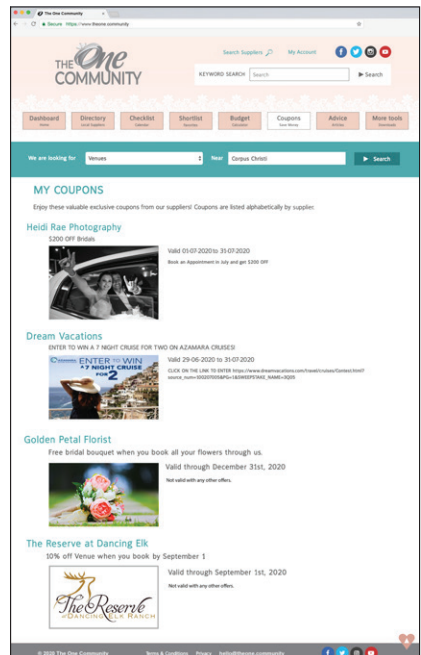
The One Community

Secure https://www.theone.community

THE One COMMUNITY

Search Suppliers

My Account

KEYWORD SEARCH Search

Search

Dashboard Home

Directory Local Suppliers

Checklist Calendar

Shortlist Favorites

Budget Calculator

Coupons Save Money

Advice Articles

More tools Downloads

We are looking for Venues

Near Corpus Christi

Search

MY COUPONS

Enjoy these valuable exclusive coupons from our suppliers! Coupons are listed alphabetically by supplier.

Heidi Rae Photography

$200 OFF Bridals

Valid 01-07-2020 to 31-07-2020

Book an Appointment in July and get $200 OFF

Dream Vacations

ENTER TO WIN A 7 NIGHT CRUISE FOR TWO ON AZAMARA CRUISES!

ENTER TO WIN A 7 NIGHT CRUISE FOR 2

Valid 29-06-2020 to 31-07-2020

CLICK ON THE LINK TO ENTER https://www.dreamvacations.com/travel/cruises/Contest.html?source_num=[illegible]

Golden Petal Florist

Free bridal bouquet when you book all your flowers through us.

Valid through December 31st, 2020

Not valid with any other offers.

The Reserve at Dancing Elk

10% off Venue when you book by September 1

Valid through September 1st, 2020

Not valid with any other offers.

The Reserve at DANCING ELK RANCH

© 2020 The One Community

Terms & Conditions

Privacy

hello@theone.community